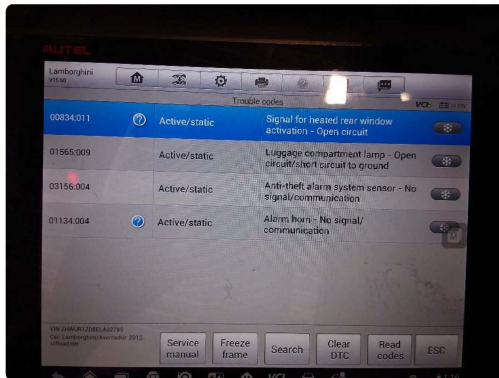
AUTEL

Lamborghini V15.00

Trouble codes

VCI

| | | | |
|---|---|---|---|
| 00834:011 | Active/static | Signal for heated rear window activation - Open circuit | |
| 01565:009 | Active/static | Luggage compartment lamp - Open circuit/short circuit to ground | |
| 03156:004 | Active/static | Anti-theft alarm system sensor - No signal/communication | |
| 01134:004 | Active/static | Alarm horn - No signal/communication | |

VIN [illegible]
Car: Lamborghini/Aventador 2012 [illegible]

Service manual
Freeze frame
Search
Clear DTC
Read codes
ESC

VCI